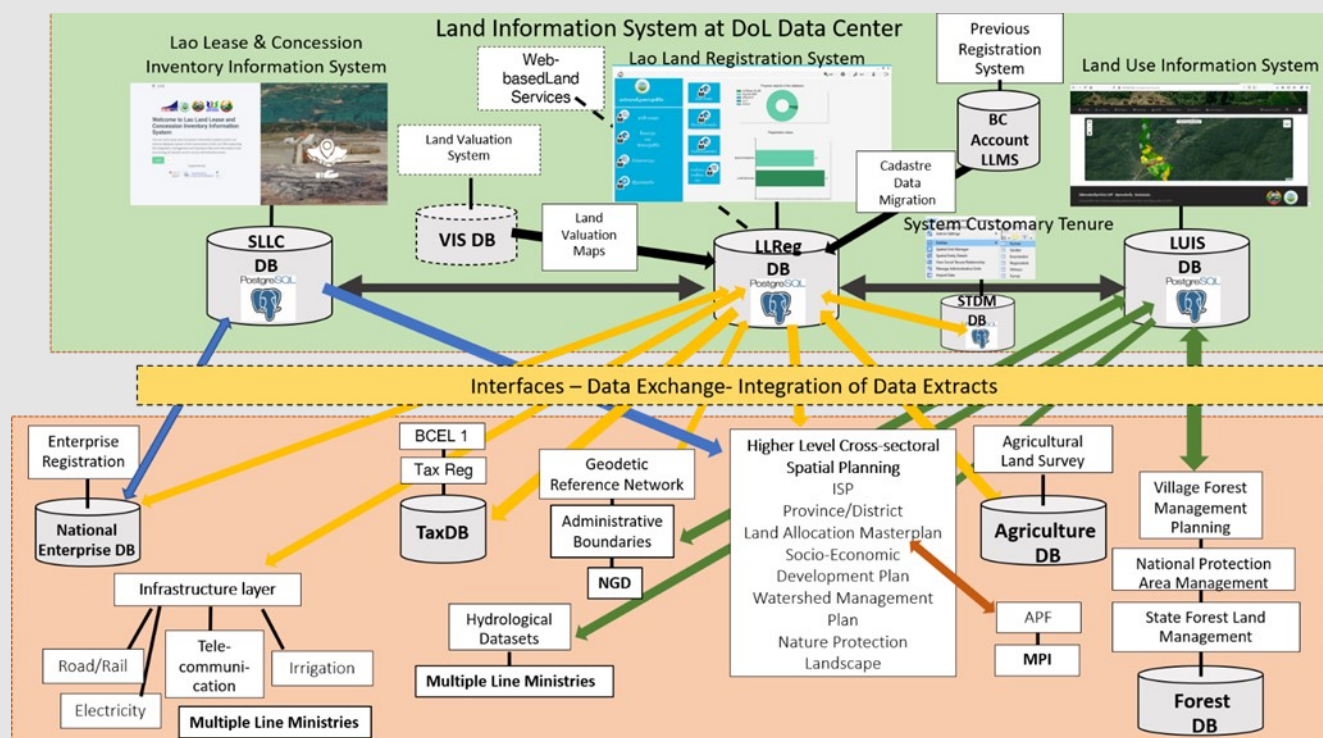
Land Information System at DoL Data Center

Lao Lease & Concession Inventory Information System

Welcome to Lao Lease and Concession Inventory Information System

Web-basedLand Services

Lao Land Registration System

Previous Registration System

Land Use Information System

Land Valuation System

BC Account LLMS

Cadastre Data Migration

System Customary Tenure

SLLC DB

PostgreSQL

VIS DB

Land Valuation Maps

LLReg DB

PostgreSQL

STDM DB

LUIS DB

PostgreSQL

Interfaces – Data Exchange- Integration of Data Extracts

Enterprise Registration

National Enterprise DB

BCEL 1

Tax Reg

TaxDB

Geodetic Reference Network

Administrative Boundaries

NGD

Higher Level Cross-sectoral Spatial Planning
ISP
Province/District
Land Allocation Masterplan
Socio-Economic Development Plan
Watershed Management Plan
Nature Protection Landscape

Agricultural Land Survey

Agriculture DB

Village Forest Management Planning

National Protection Area Management

State Forest Land Management

Forest DB

APF

MPI

Infrastructure layer

Road/Rail

Electricity

Tele-communi-cation

Irrigation

Multiple Line Ministries

Hydrological Datasets

Multiple Line Ministries